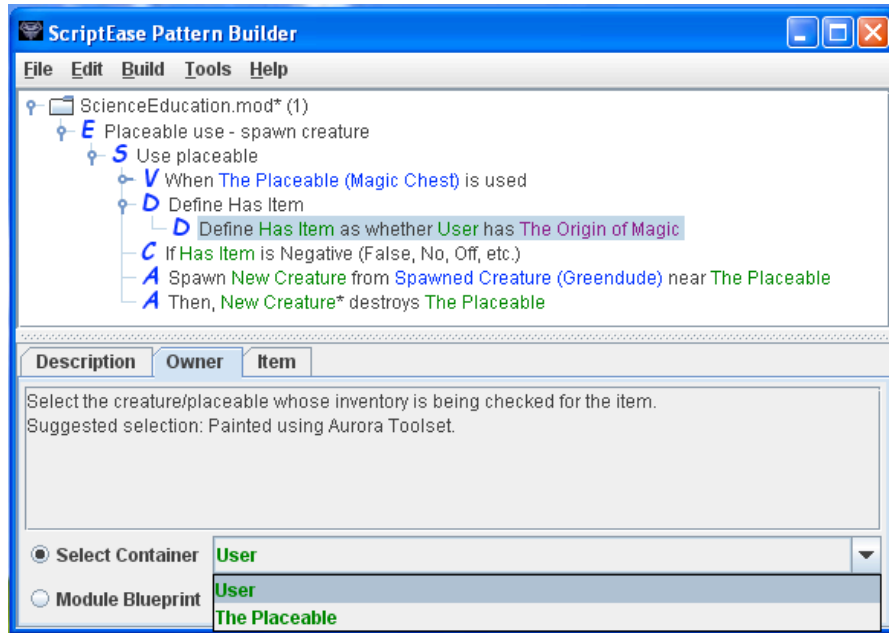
ScriptEase Pattern Builder

File Edit Build Tools Help

ScienceEducation.mod* (1)
E Placeable use - spawn creature
S Use placeable
V When The Placeable (Magic Chest) is used
D Define Has Item
D Define Has Item as whether User has The Origin of Magic
C If Has Item is Negative (False, No, Off, etc.)
A Spawn New Creature from Spawned Creature (Greendude) near The Placeable
A Then, New Creature* destroys The Placeable

Description | Owner | Item

Select the creature/placeable whose inventory is being checked for the item.
Suggested selection: Painted using Aurora Toolset.

Select Container User

Module Blueprint User
The Placeable